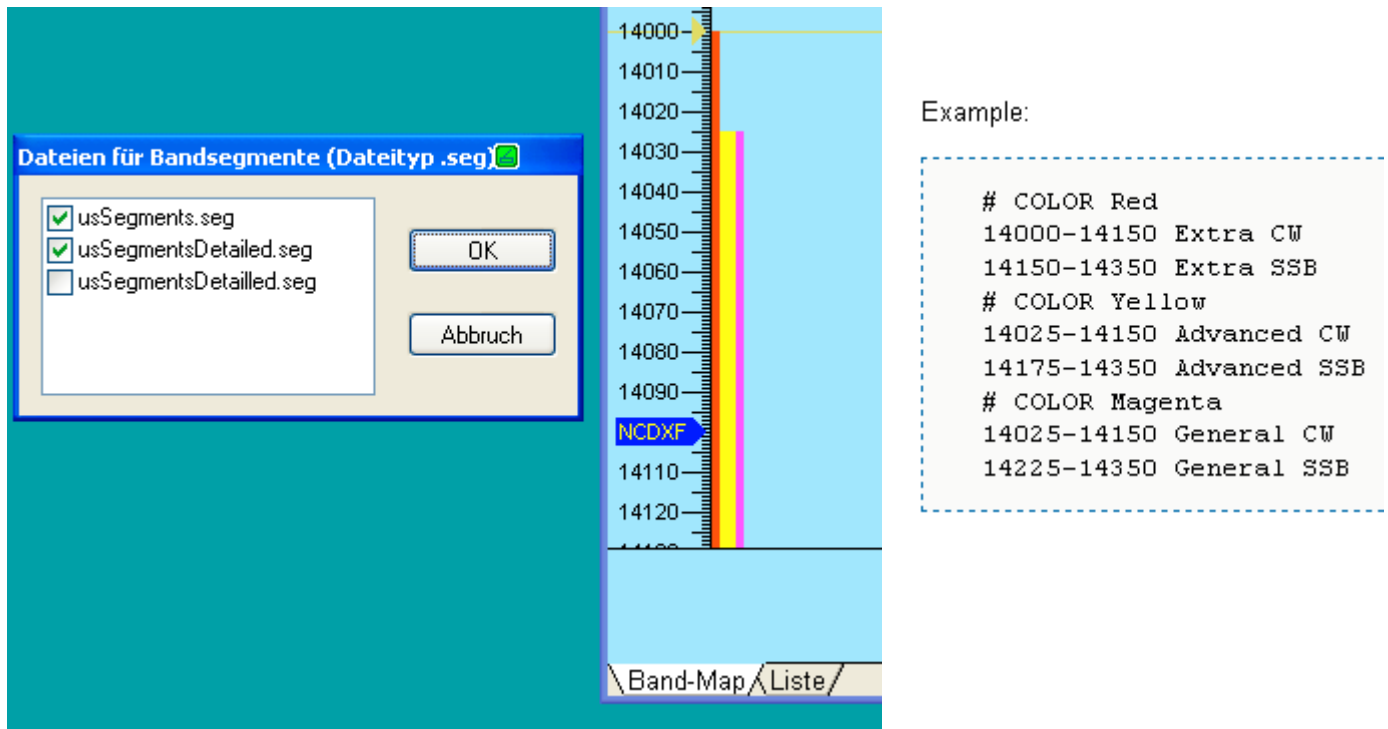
Dateien für Bandsegmente (Dateityp .seg)

usSegments.seg
usSegmentsDetailed.seg
usSegmentsDetailled.seg

OK

Abbruch

14000
14010
14020
14030
14040
14050
14060
14070
14080
14090
NCDXF
14110
14120

Band-Map
Liste

Example:

# COLOR Red
14000-14150 Extra CW
14150-14350 Extra SSB
# COLOR Yellow
14025-14150 Advanced CW
14175-14350 Advanced SSB
# COLOR Magenta
14025-14150 General CW
14225-14350 General SSB